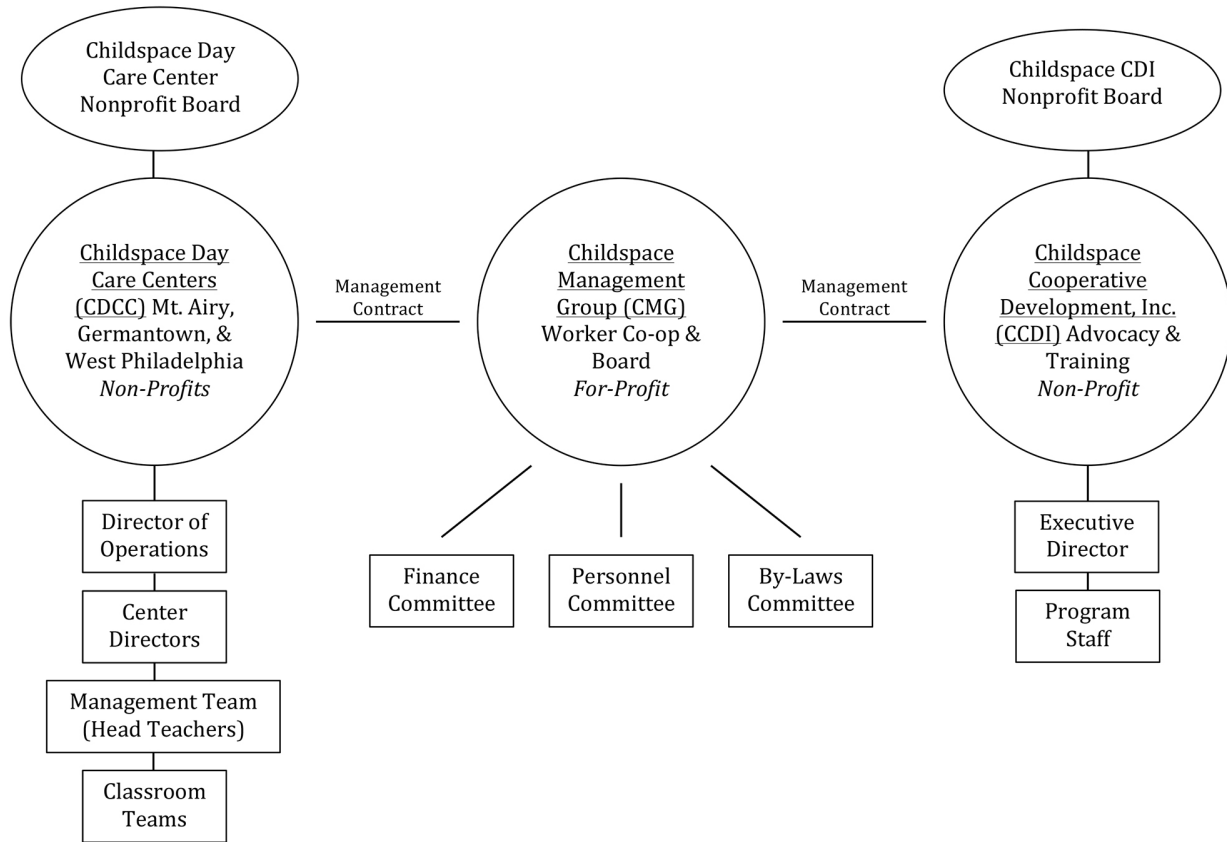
Childspace Day Care Center Nonprofit Board

Childspace Day Care Centers (CDCC) Mt. Airy, Germantown, & West Philadelphia
*Non-Profits*

Director of Operations

Center Directors

Management Team (Head Teachers)

Classroom Teams

Management Contract

Childspace Management Group (CMG) Worker Co-op & Board
*For-Profit*

Finance Committee

Personnel Committee

By-Laws Committee

Management Contract

Childspace CDI Nonprofit Board

Childspace Cooperative Development, Inc. (CCDI) Advocacy & Training
*Non-Profit*

Executive Director

Program Staff